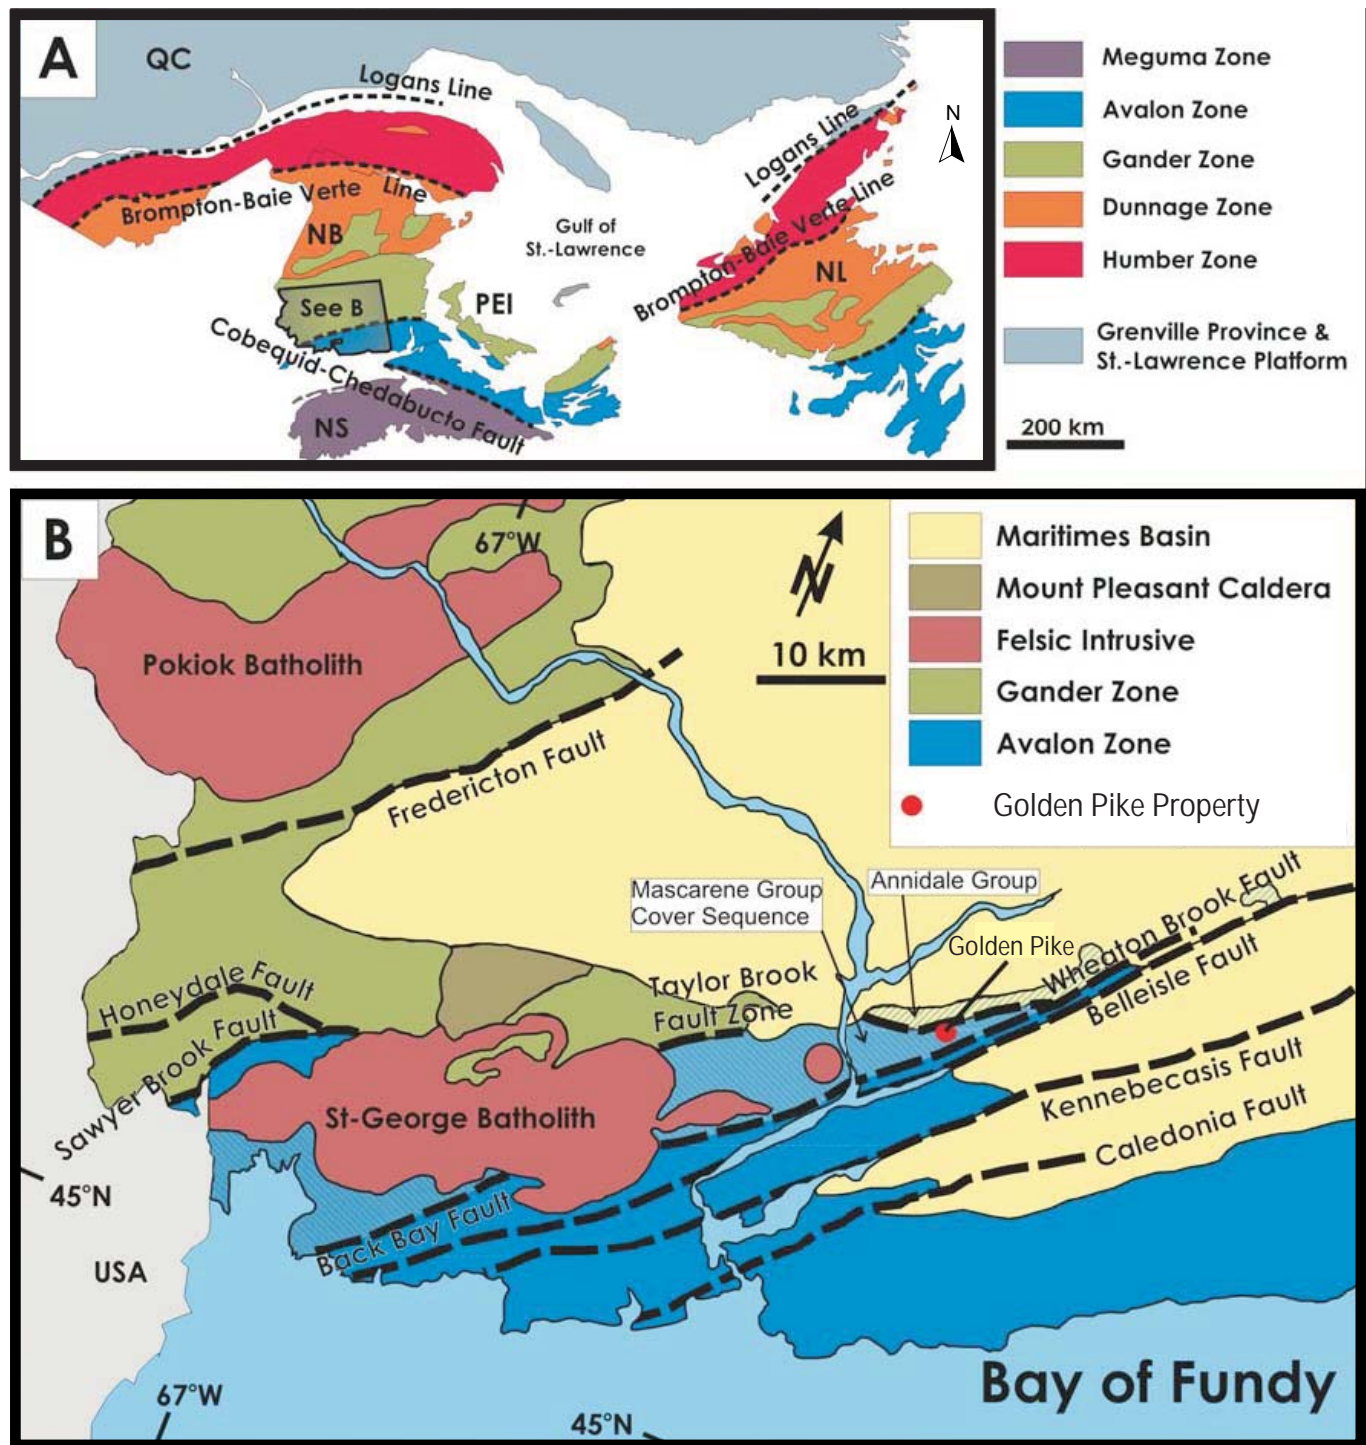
A

QC

Logans Line

Brompton-Baie Verte Line

NB

Gulf of St.-Lawrence

Logans Line

Brompton-Baie Verte Line

NL

See B

PEI

Cobequid-Chedabucto Fault

NS

N

Meguma Zone
Avalon Zone
Gander Zone
Dunnage Zone
Humber Zone
Grenville Province & St.-Lawrence Platform

200 km

B

67°W

Pokiok Batholith

Fredericton Fault

10 km

Maritimes Basin
Mount Pleasant Caldera
Felsic Intrusive
Gander Zone
Avalon Zone
Golden Pike Property

Mascarene Group Cover Sequence

Annidale Group

Golden Pike

Wheaton Brook Fault

Belleisle Fault

Taylor Brook Fault Zone

Honeydale Fault

Sawyer Brook Fault

St-George Batholith

Kennebecasis Fault

Caledonia Fault

45°N

USA

Back Bay Fault

67°W

45°N

Bay of Fundy